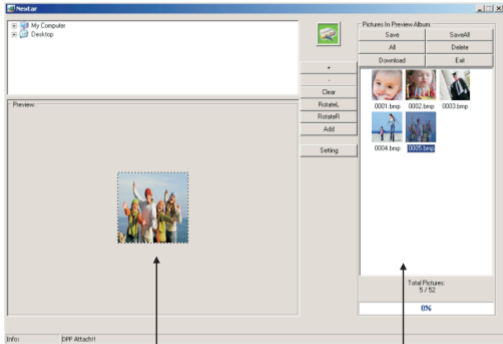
Nestar

My Computer
Desktop

Preview

+
-
Clear
RotateL
RotateR
Add
Setting

Pictures In Preview Album
Save
SaveAll
All
Delete
Download
Exit

0001.bmp
0002.bmp
0003.bmp
0004.bmp
0005.bmp

Total Pictures:
5 / 52
0%

Info:
DPF Attach!!